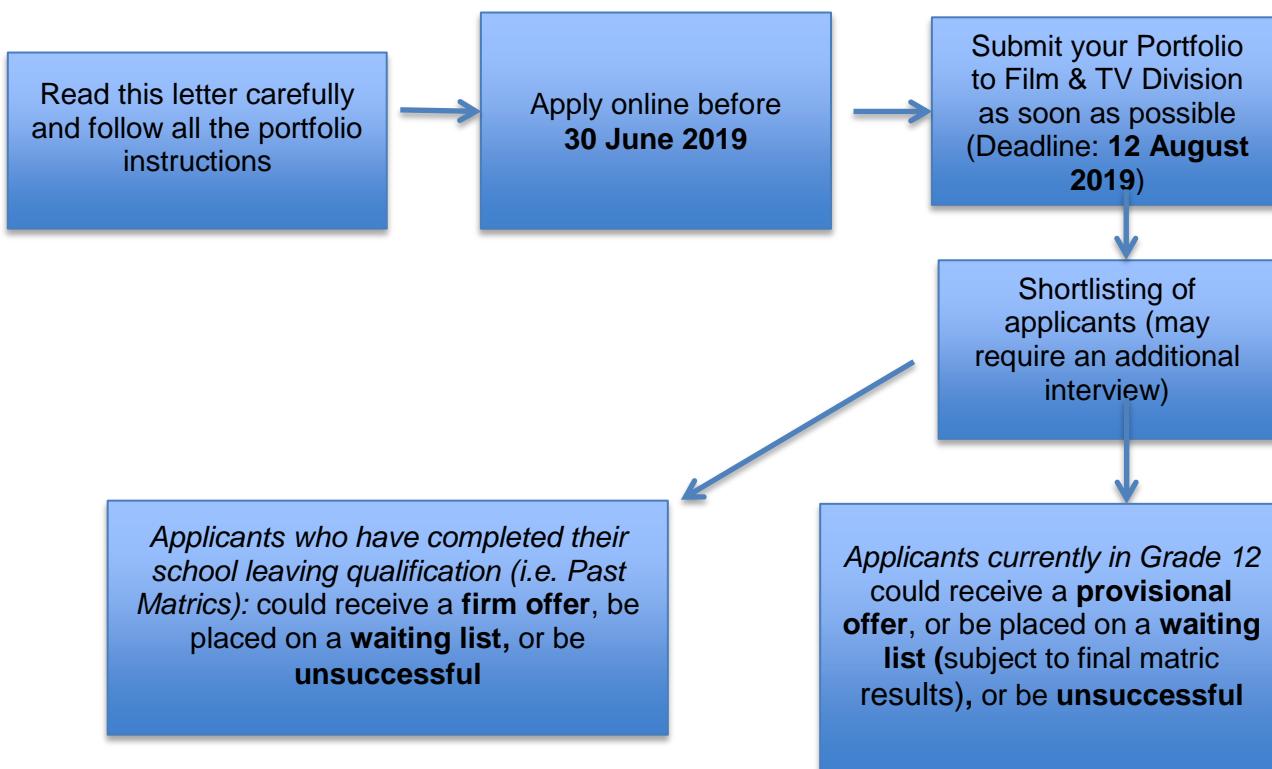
Read this letter carefully and follow all the portfolio instructions

Apply online before **30 June 2019**

Submit your Portfolio to Film & TV Division as soon as possible (Deadline: **12 August 2019**)

Shortlisting of applicants (may require an additional interview)

*Applicants who have completed their school leaving qualification (i.e. Past Matrics):* could receive a **firm offer**, be placed on a **waiting list,** or be **unsuccessful**

*Applicants currently in Grade 12* could receive a **provisional offer**, or be placed on a **waiting list (**subject to final matric results)**,** or be **unsuccessful**